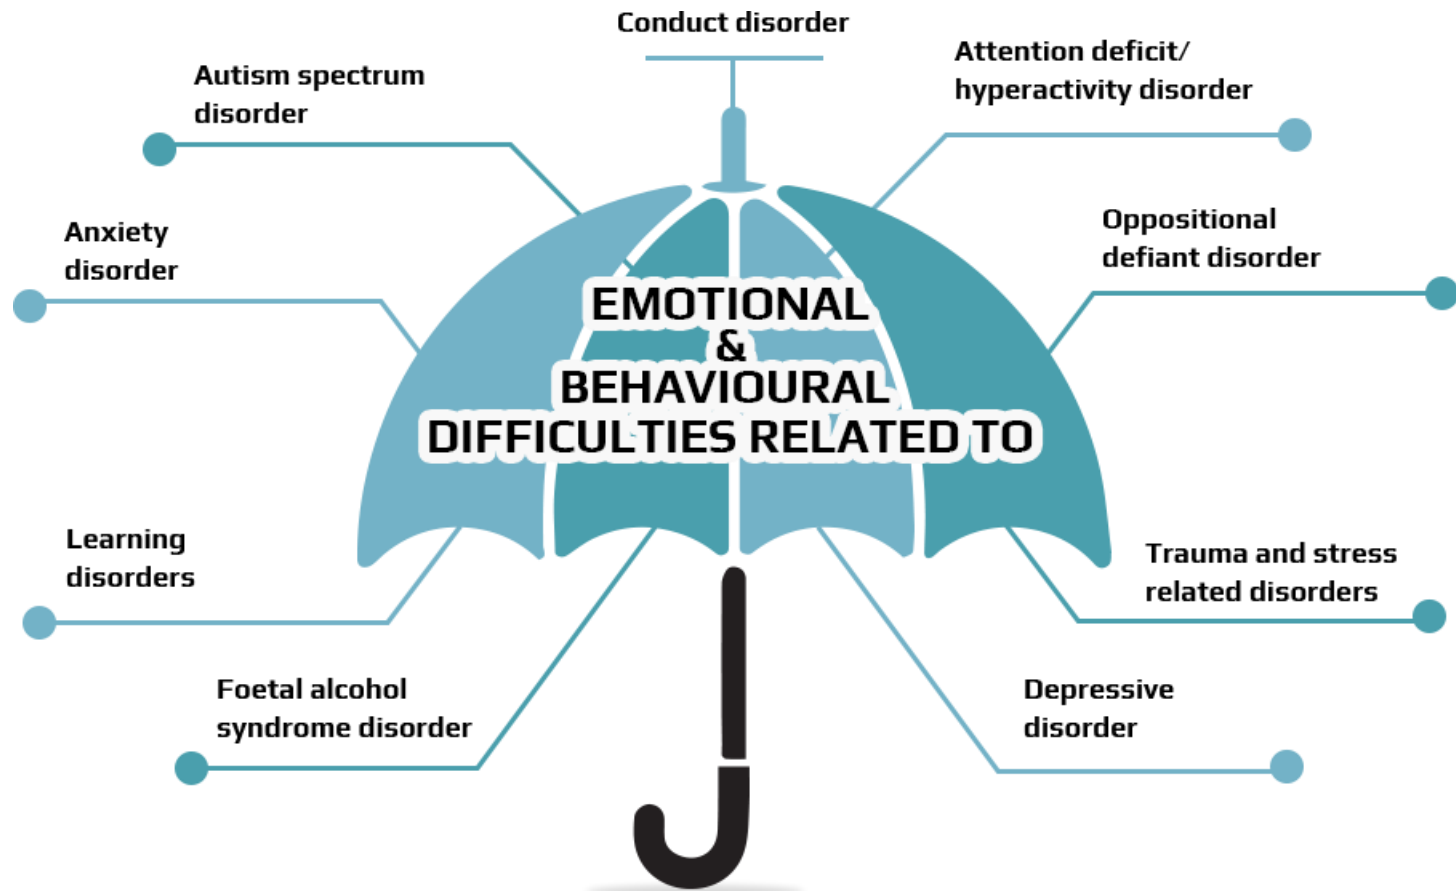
Conduct disorder

Autism spectrum disorder

Attention deficit/ hyperactivity disorder

Anxiety disorder

Oppositional defiant disorder

EMOTIONAL & BEHAVIOURAL DIFFICULTIES RELATED TO

Learning disorders

Trauma and stress related disorders

Foetal alcohol syndrome disorder

Depressive disorder